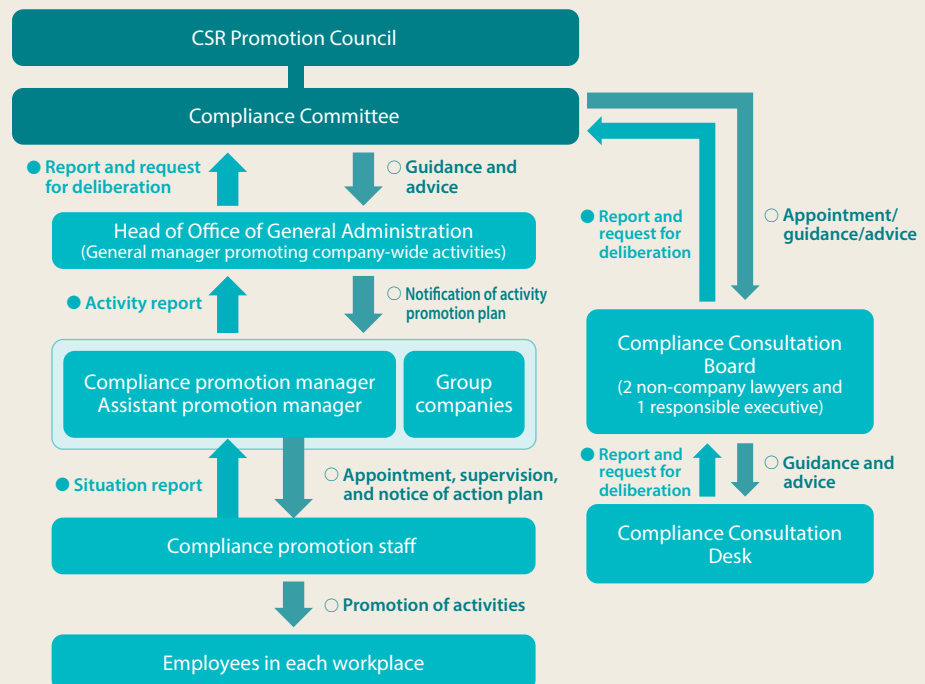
CSR Promotion Council

Compliance Committee

● Report and request for deliberation

○ Guidance and advice

Head of Office of General Administration
(General manager promoting company-wide activities)

● Activity report

○ Notification of activity promotion plan

Compliance promotion manager
Assistant promotion manager

Group companies

● Situation report

○ Appointment, supervision, and notice of action plan

Compliance promotion staff

○ Promotion of activities

Employees in each workplace

● Report and request for deliberation

○ Appointment/ guidance/advice

Compliance Consultation Board
(2 non-company lawyers and 1 responsible executive)

● Report and request for deliberation

○ Guidance and advice

Compliance Consultation Desk